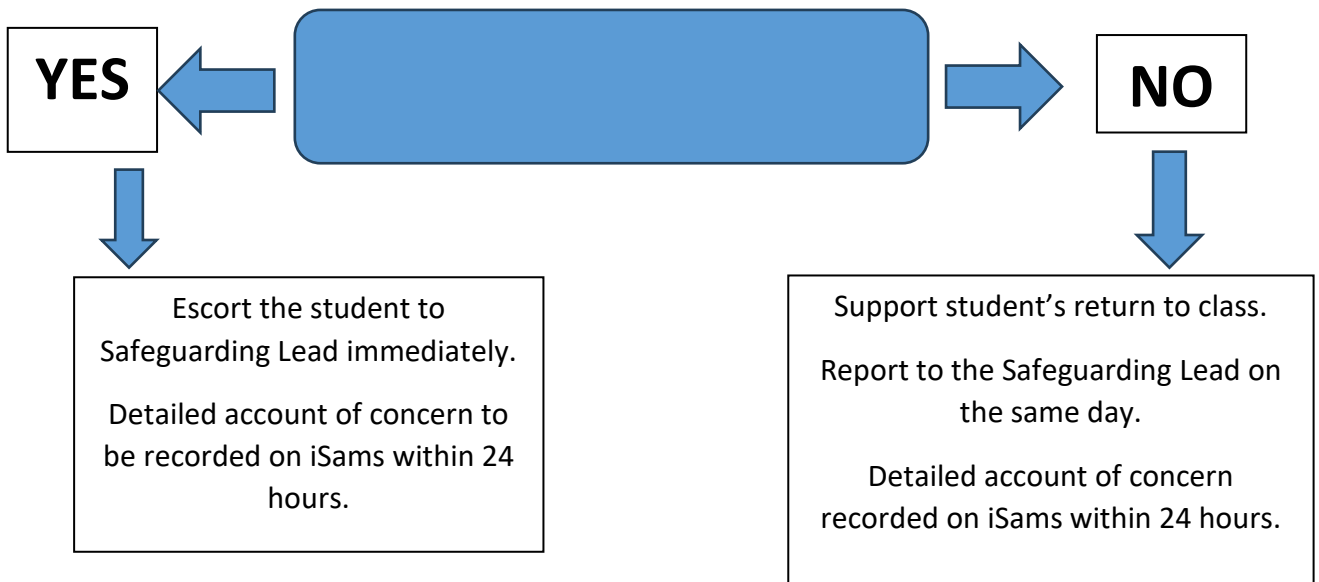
YES

NO

Escort the student to Safeguarding Lead immediately.

Detailed account of concern to be recorded on iSams within 24 hours.

Support student's return to class.

Report to the Safeguarding Lead on the same day.

Detailed account of concern recorded on iSams within 24 hours.